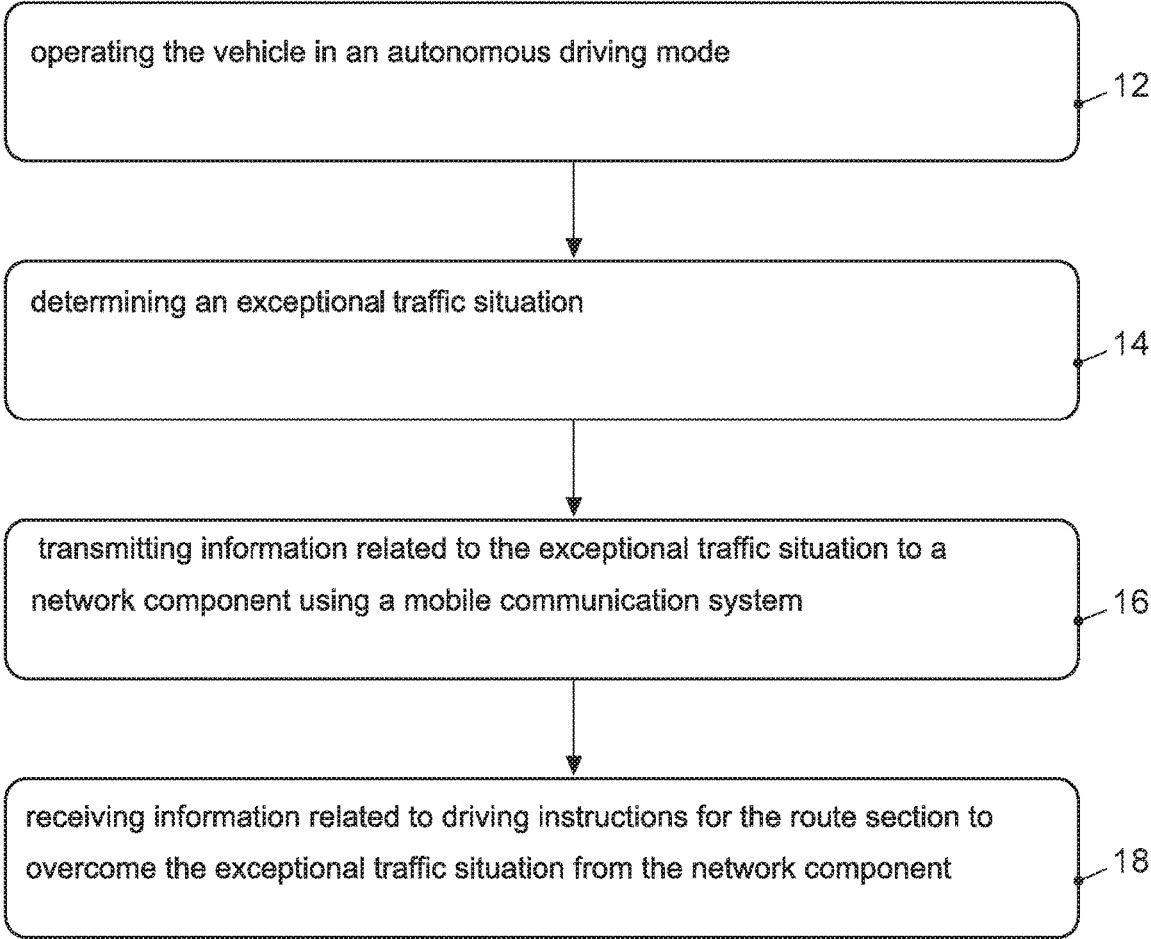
operating the vehicle in an autonomous driving mode

12

determining an exceptional traffic situation

14

transmitting information related to the exceptional traffic situation to a network component using a mobile communication system

16

receiving information related to driving instructions for the route section to overcome the exceptional traffic situation from the network component

18